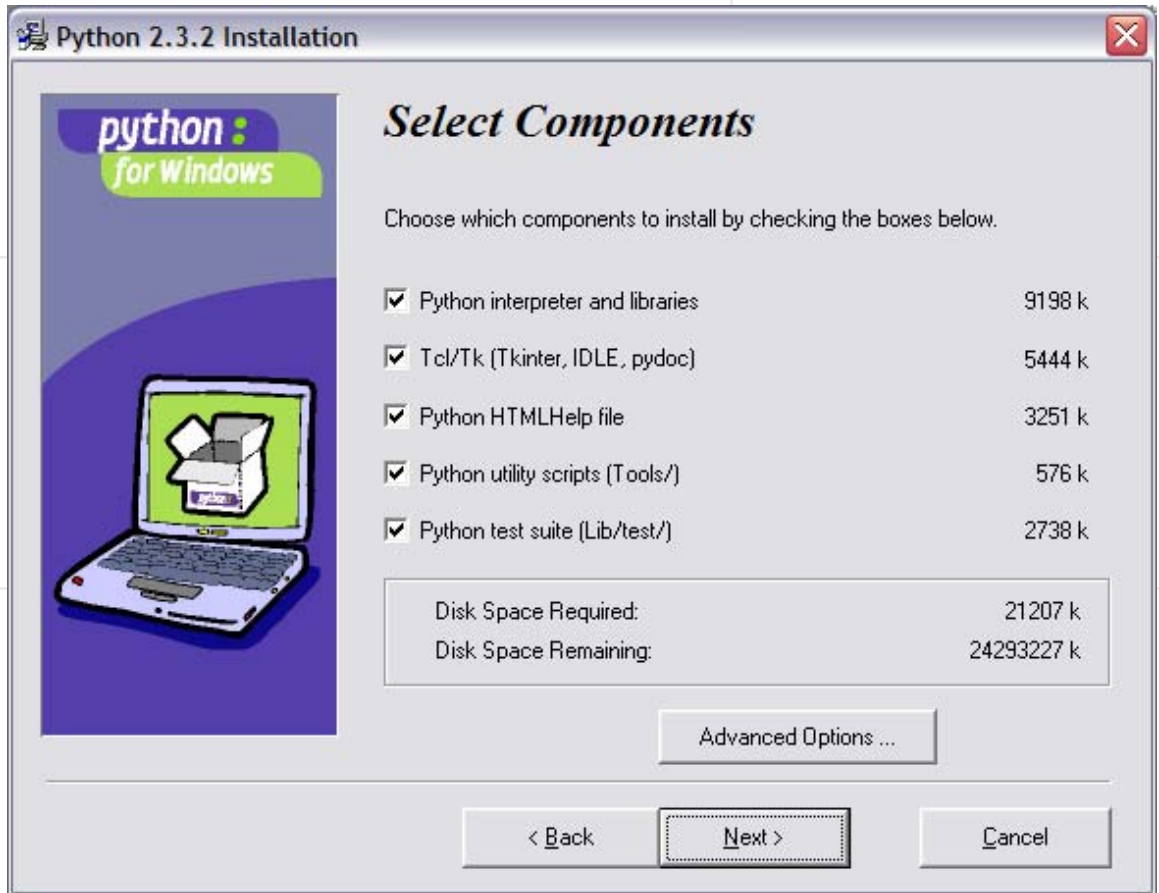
Python 2.3.2 Installation

python :
for Windows

python

Select Components

Choose which components to install by checking the boxes below.

| | |
|---|---|
| Python interpreter and libraries | 9198 k |
| Tcl/Tk (Tkinter, IDLE, pydoc) | 5444 k |
| Python HTMLHelp file | 3251 k |
| Python utility scripts (Tools/) | 576 k |
| Python test suite (Lib/test/) | 2738 k |

Disk Space Required: 21207 k
Disk Space Remaining: 24293227 k

Advanced Options ...

< Back
Next >
Cancel